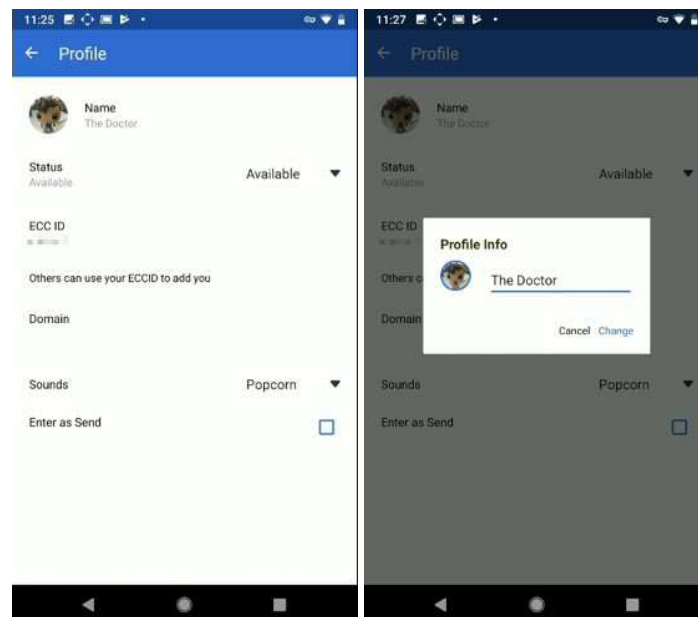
11:25

Profile

Name
The Doctor

Status
Available

Available

ECC ID
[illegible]

Others can use your ECCID to add you

Domain

Sounds

Popcorn

Enter as Send

11:27

Profile

Name
The Doctor

Status
Available

Available

ECC ID

Others c

Domain

Profile Info

The Doctor

Cancel Change

Sounds

Popcorn

Enter as Send